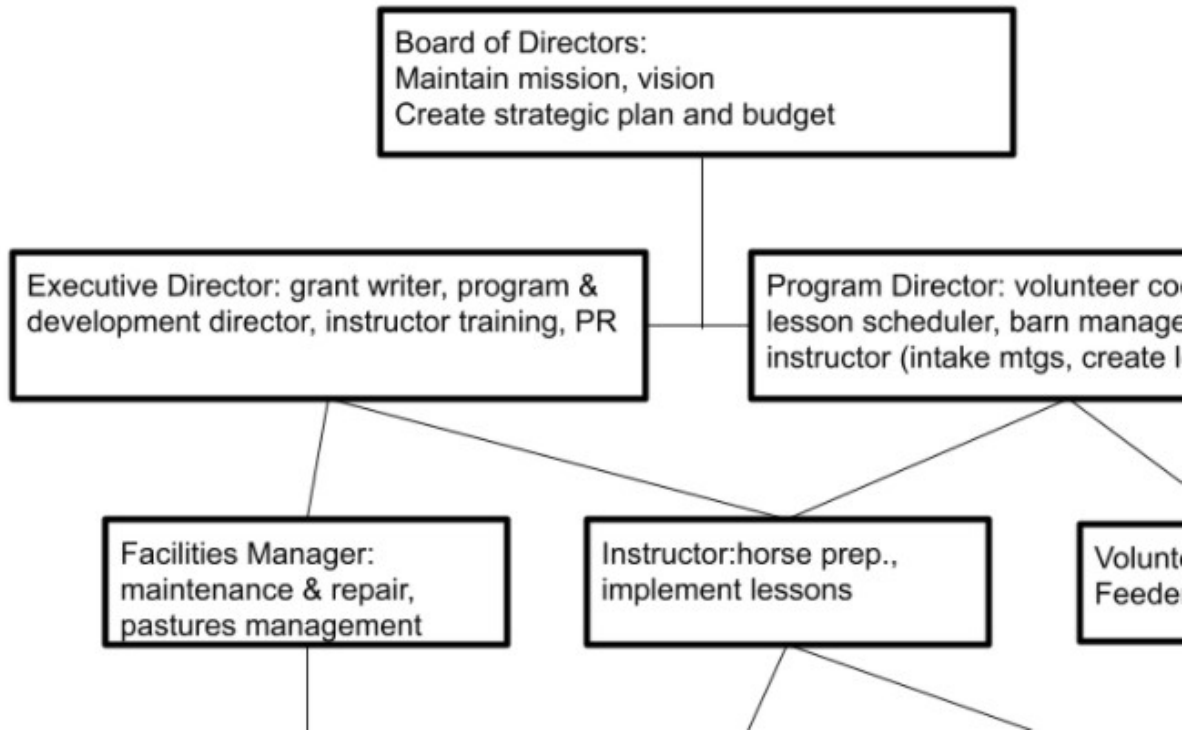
Board of Directors:
Maintain mission, vision
Create strategic plan and budget

Executive Director: grant writer, program & development director, instructor training, PR

Program Director: volunteer co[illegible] lesson scheduler, barn manage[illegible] instructor (intake mtgs, create l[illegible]

Facilities Manager: maintenance & repair, pastures management

Instructor:horse prep., implement lessons

Volunt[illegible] Feede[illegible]